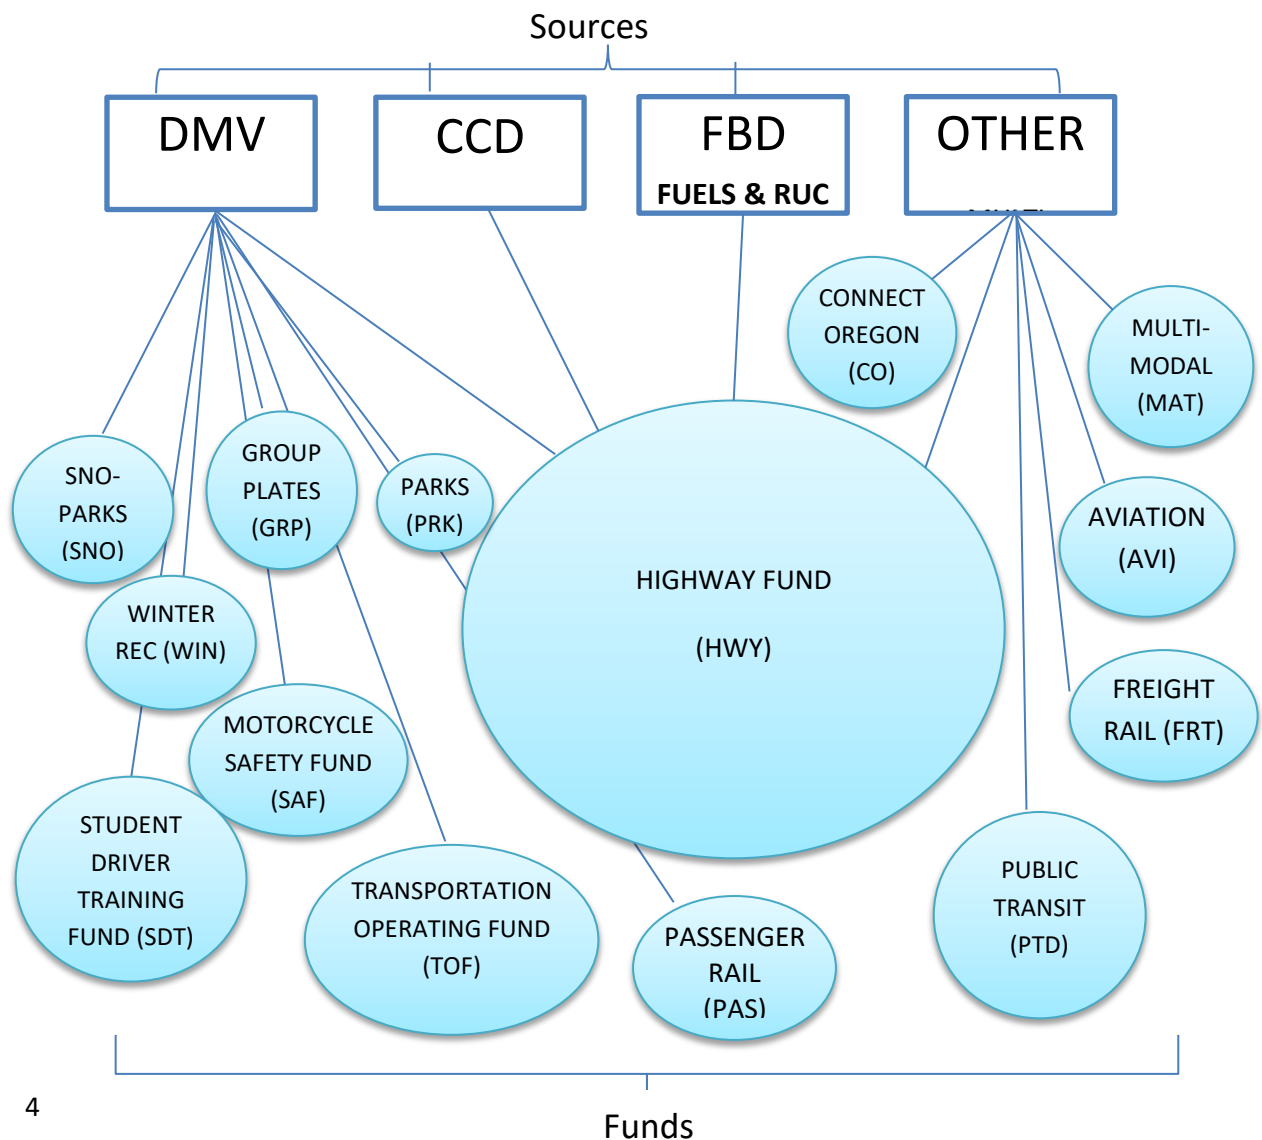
Sources

DMV

CCD

FBD
FUELS & RUC

OTHER

CONNECT OREGON (CO)

MULTI-MODAL (MAT)

SNO-PARKS (SNO)

GROUP PLATES (GRP)

PARKS (PRK)

HIGHWAY FUND

(HWY)

AVIATION (AVI)

WINTER REC (WIN)

FREIGHT RAIL (FRT)

MOTORCYCLE SAFETY FUND (SAF)

STUDENT DRIVER TRAINING FUND (SDT)

TRANSPORTATION OPERATING FUND (TOF)

PASSENGER RAIL (PAS)

PUBLIC TRANSIT (PTD)

4

Funds